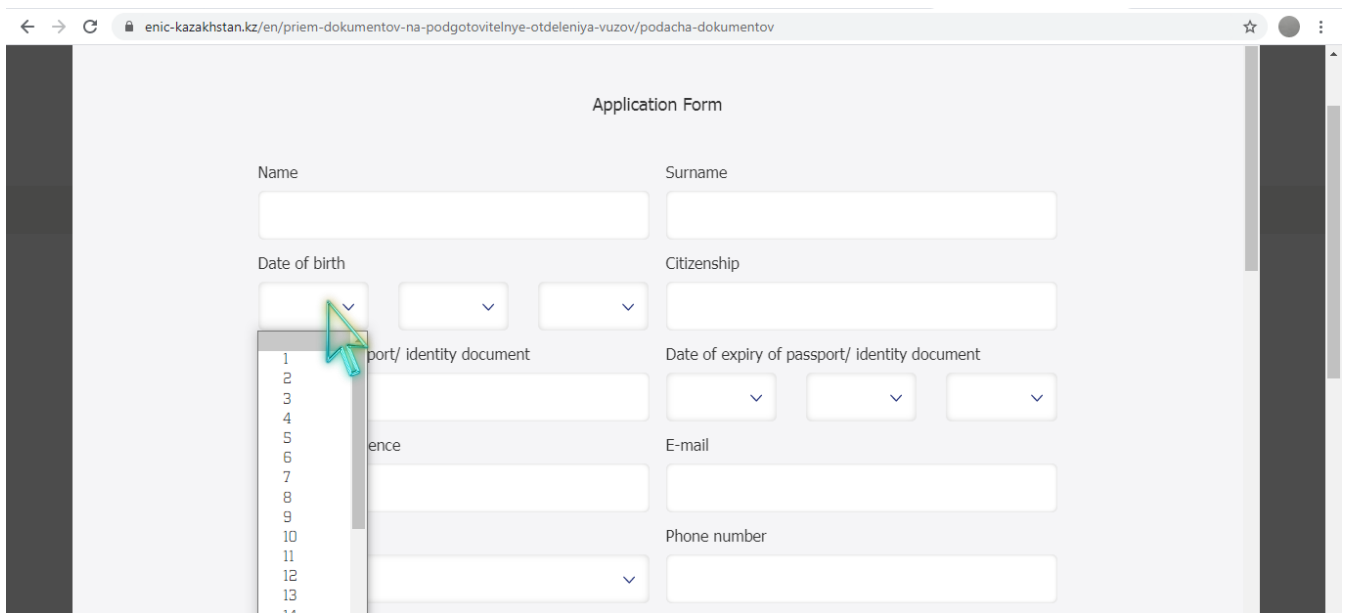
enic-kazakhstan.kz/en/priem-dokumentov-na-podgotovitelnye-otdeleniya-vuzov/podacha-dokumentov

Application Form

Name

Surname

Date of birth

Citizenship

1
2
3
4
5
6
7
8
9
10
11
12
13

port/ identity document

Date of expiry of passport/ identity document

ence

E-mail

Phone number